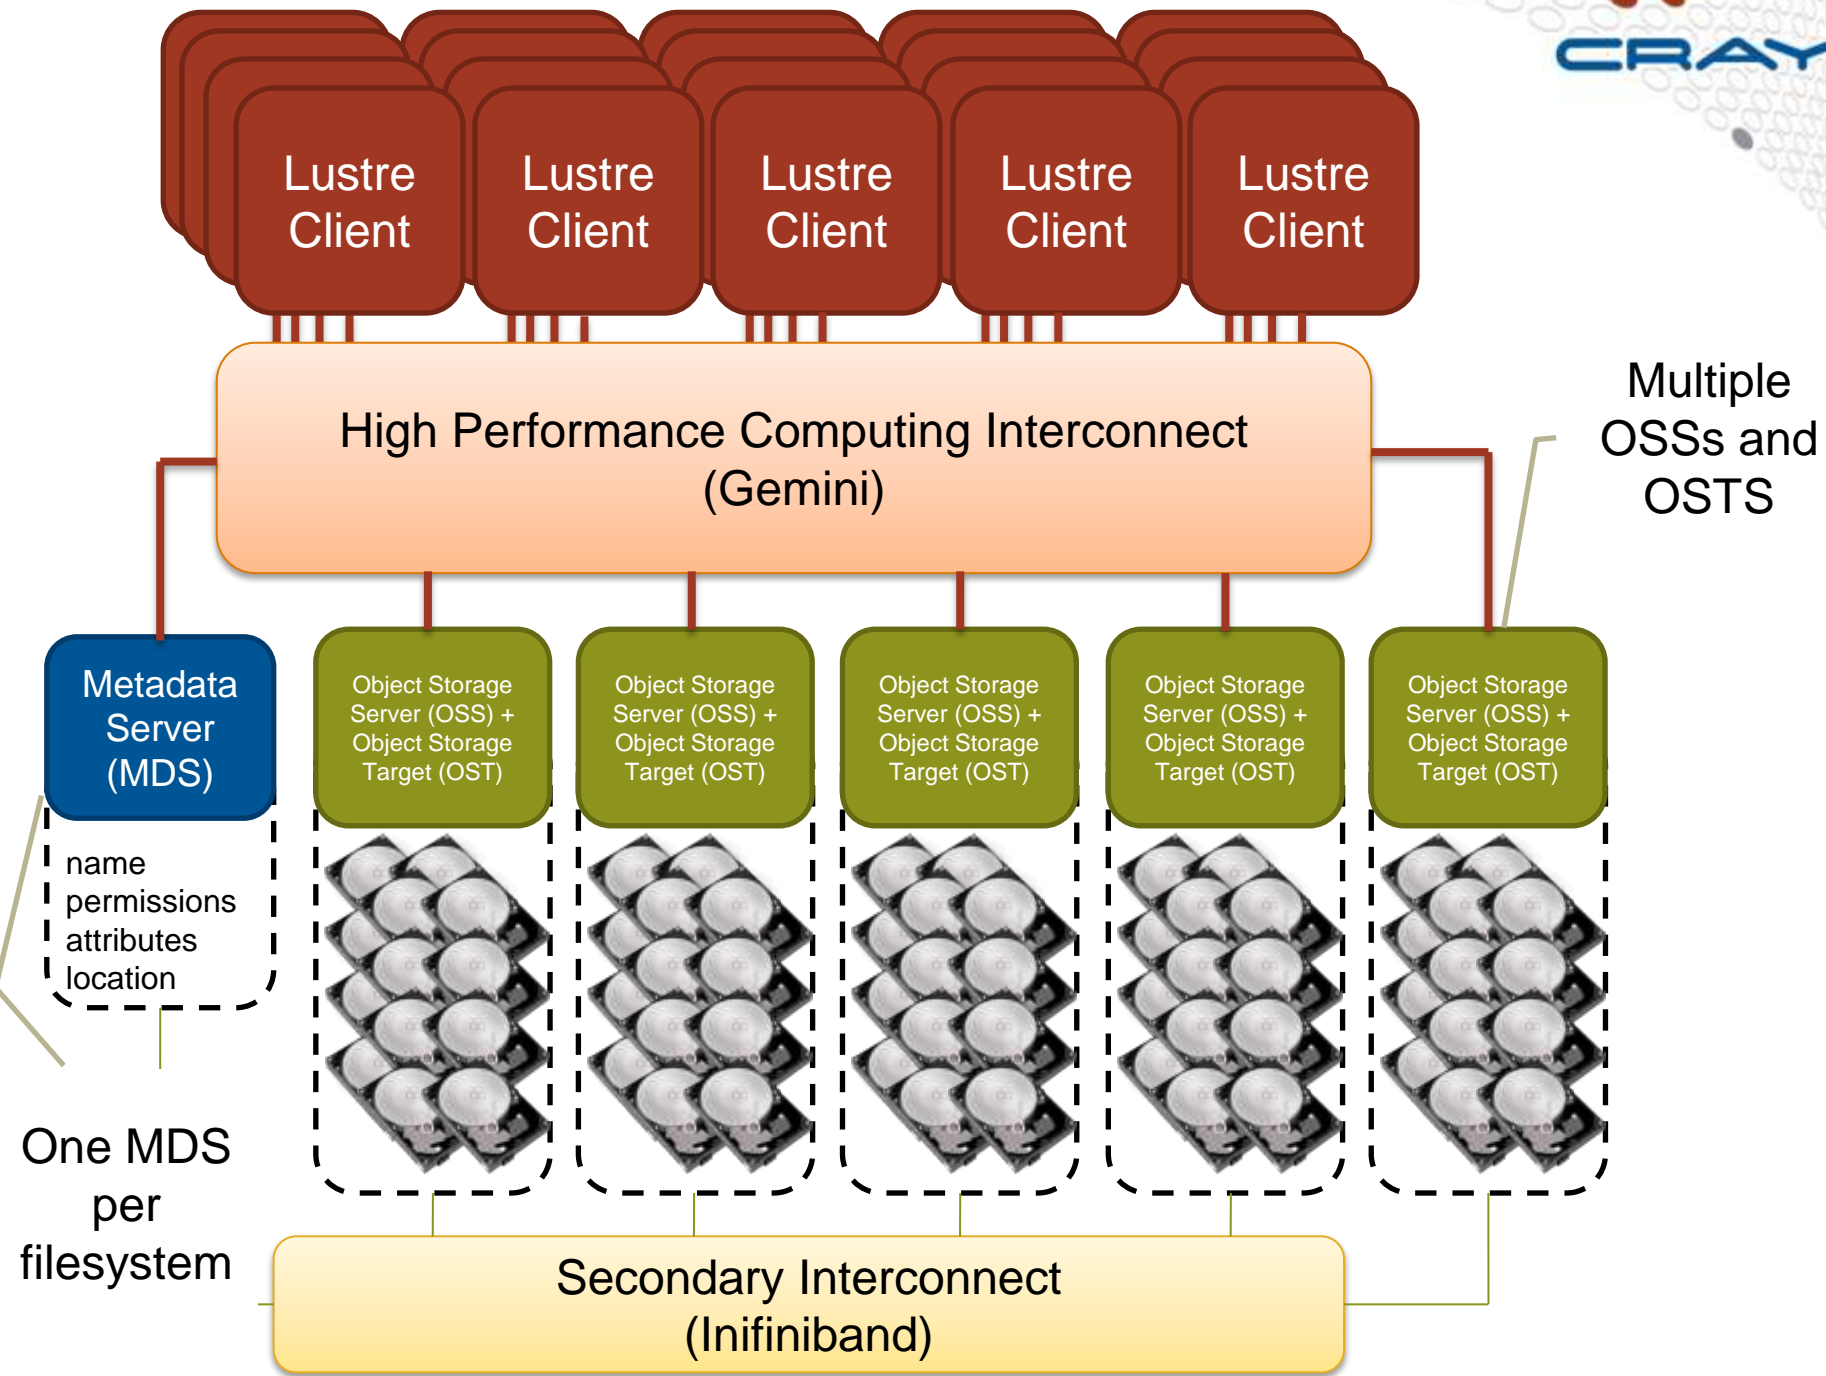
CRAY

Lustre Client

Lustre Client

Lustre Client

Lustre Client

Lustre Client

High Performance Computing Interconnect (Gemini)

Multiple OSSs and OSTS

Metadata Server (MDS)

name
permissions
attributes
location

Object Storage Server (OSS) + Object Storage Target (OST)

Object Storage Server (OSS) + Object Storage Target (OST)

Object Storage Server (OSS) + Object Storage Target (OST)

Object Storage Server (OSS) + Object Storage Target (OST)

Object Storage Server (OSS) + Object Storage Target (OST)

One MDS per filesystem

Secondary Interconnect (Inifiniband)